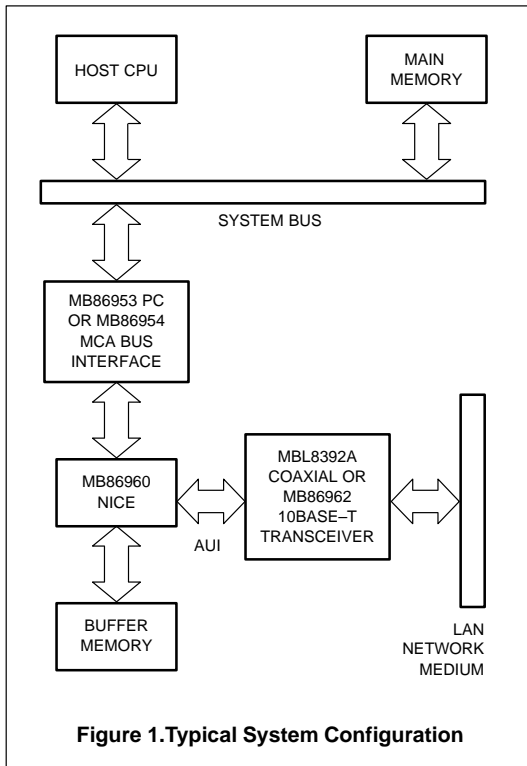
HOST CPU

MAIN MEMORY

SYSTEM BUS

MB86953 PC OR MB86954 MCA BUS INTERFACE

MB86960 NICE

AUI

MBL8392A COAXIAL OR MB86962 10BASE–T TRANSCEIVER

BUFFER MEMORY

LAN NETWORK MEDIUM

Figure 1.Typical System Configuration